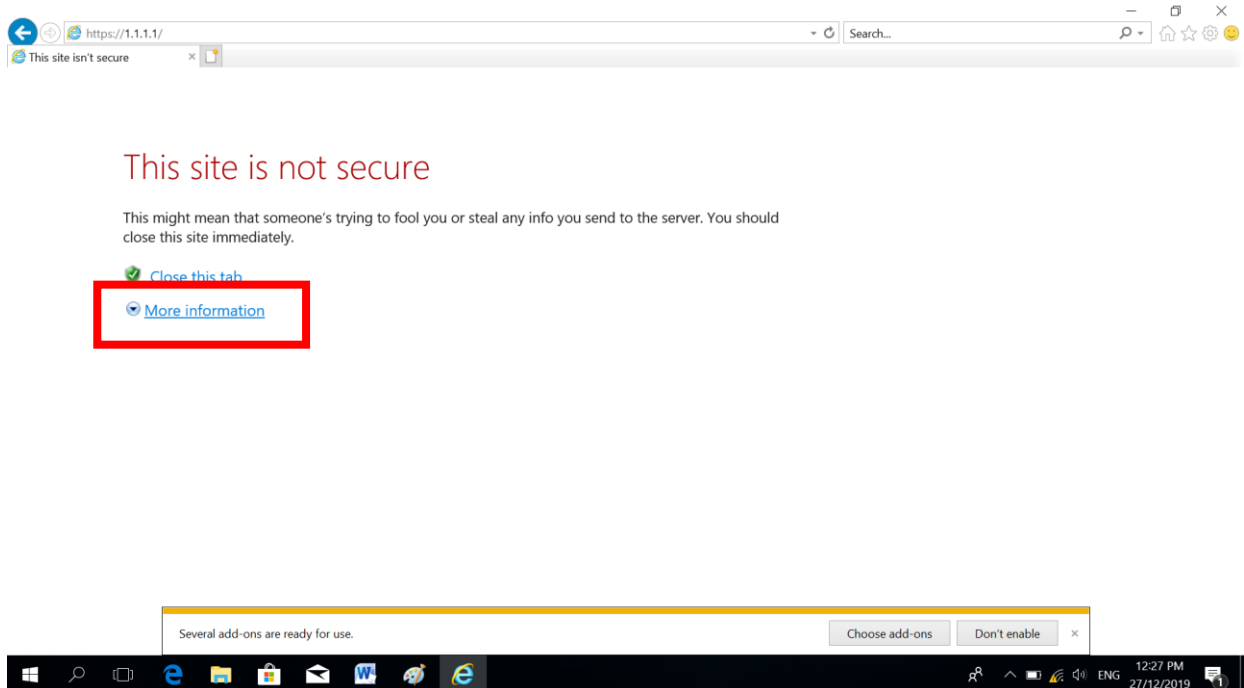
https://1.1.1.1/

Search...

This site isn't secure

This site is not secure

This might mean that someone's trying to fool you or steal any info you send to the server. You should close this site immediately.

Close this tab

More information

Several add-ons are ready for use.

Choose add-ons

Don't enable

ENG

12:27 PM
27/12/2019